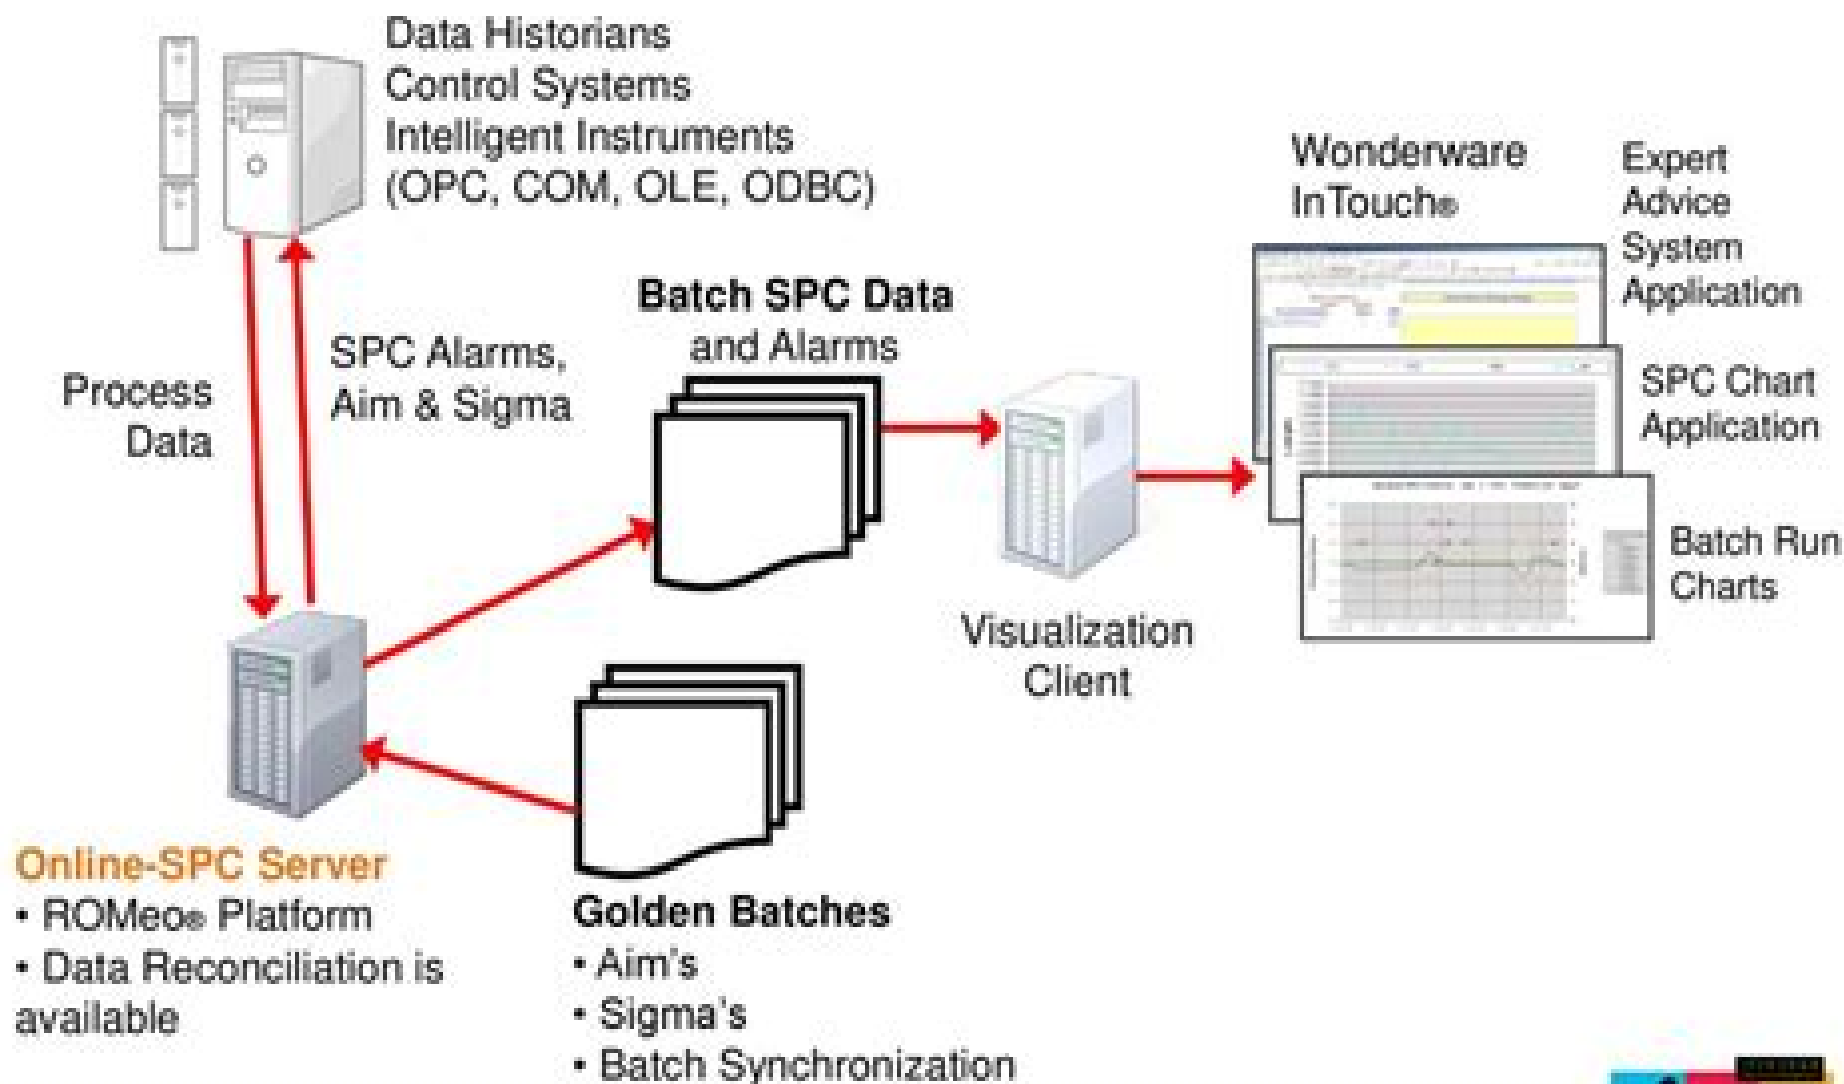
Data Historians
Control Systems
Intelligent Instruments
(OPC, COM, OLE, ODBC)

Process Data

SPC Alarms, Aim & Sigma

Batch SPC Data and Alarms

Wonderware InTouch®

Expert Advice System Application

SPC Chart Application

Batch Run Charts

Visualization Client

Online-SPC Server
• ROMeo® Platform
• Data Reconciliation is available

Golden Batches
• Aim's
• Sigma's
• Batch Synchronization